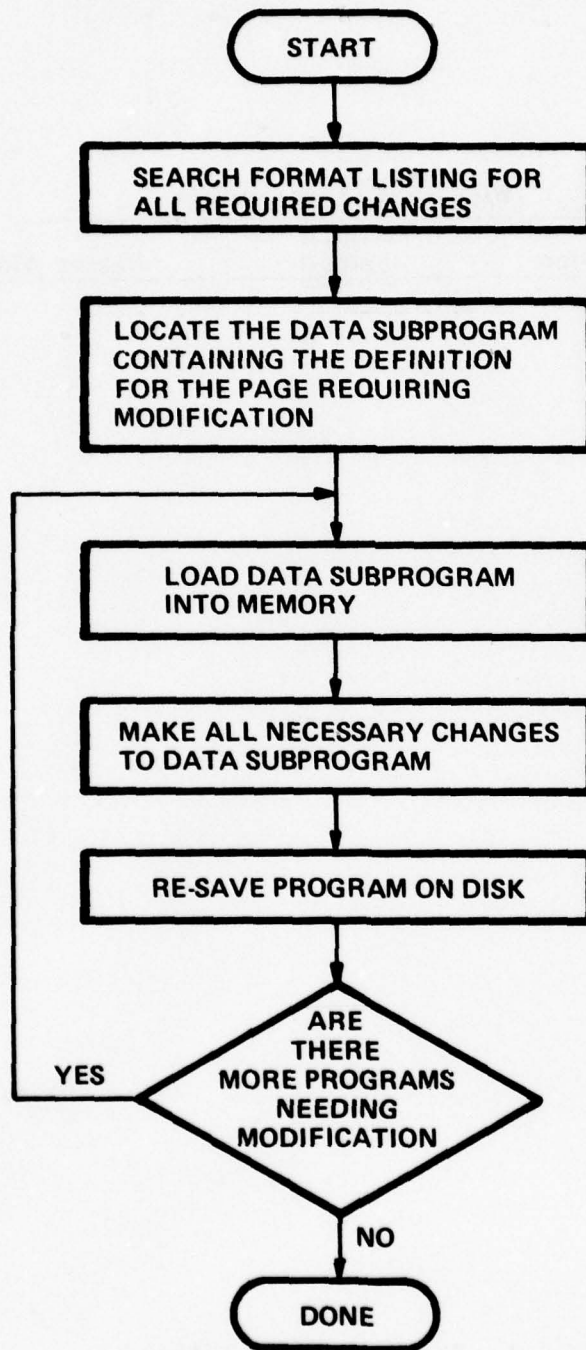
START

SEARCH FORMAT LISTING FOR ALL REQUIRED CHANGES

LOCATE THE DATA SUBPROGRAM CONTAINING THE DEFINITION FOR THE PAGE REQUIRING MODIFICATION

LOAD DATA SUBPROGRAM INTO MEMORY

MAKE ALL NECESSARY CHANGES TO DATA SUBPROGRAM

RE-SAVE PROGRAM ON DISK

ARE THERE MORE PROGRAMS NEEDING MODIFICATION

YES

NO

DONE